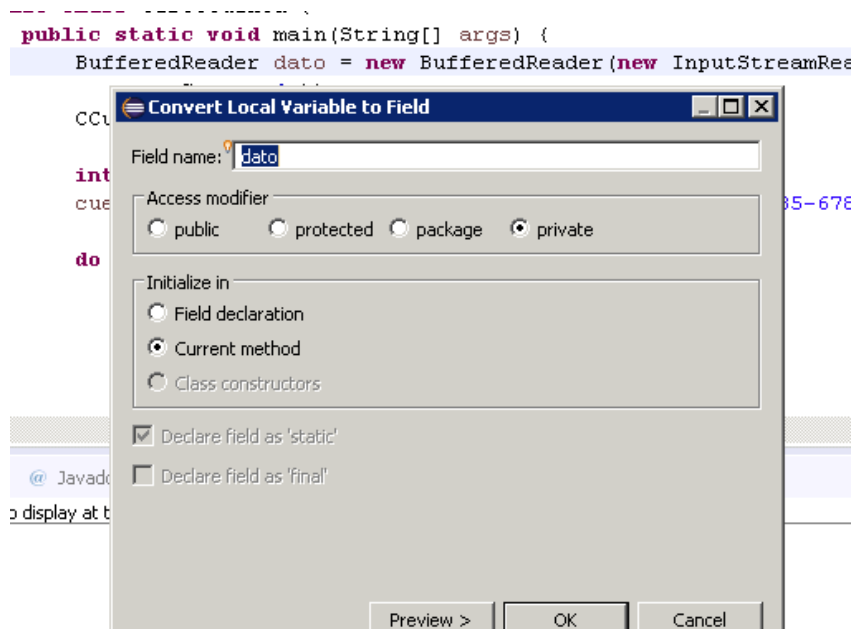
public static void main(String[] args) {
BufferedReader dato = new BufferedReader(new InputStreamRea
CCu
int
cue
35-678
do
Convert Local Variable to Field
Field name: dato
Access modifier
public protected package private
Initialize in
Field declaration
Current method
Class constructors
Declare field as 'static'
Declare field as 'final'
@ Javado
o display at t
Preview > OK Cancel